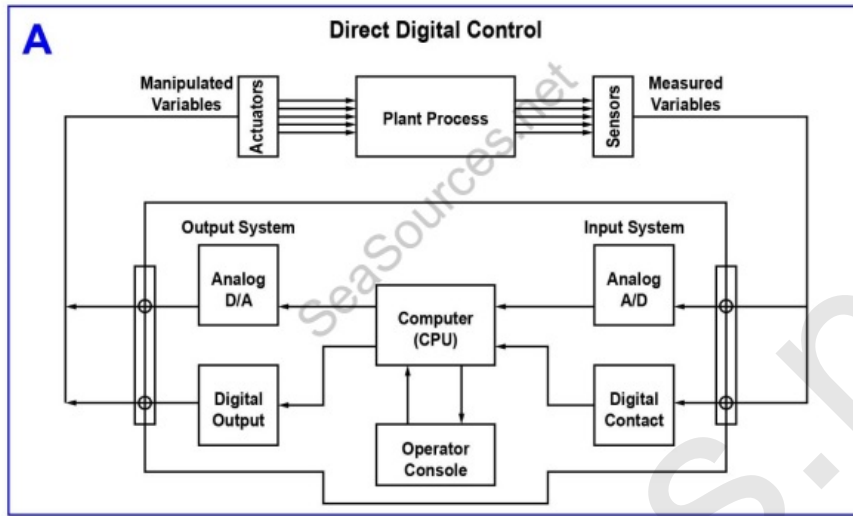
A

Direct Digital Control

Manipulated Variables

Actuators

Plant Process

Sensors

Measured Variables

SeaSources.net

Output System

Input System

Analog D/A

Computer (CPU)

Analog A/D

Digital Output

Digital Contact

Operator Console